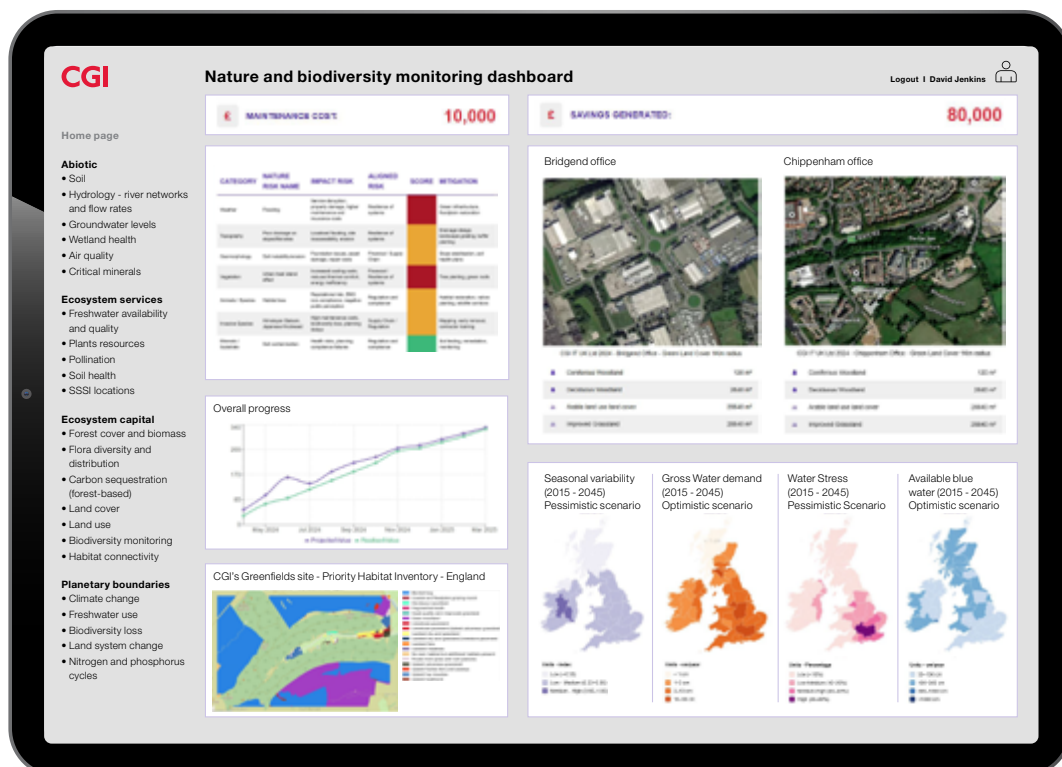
CGI

Nature and biodiversity monitoring dashboard

Logout I David Jenkins

Home page

Abiotic
• Soil
• Hydrology - river networks and flow rates
• Groundwater levels
• Wetland health
• Air quality
• Critical minerals

Ecosystem services
• Freshwater availability and quality
• Plants resources
• Pollination
• Soil health
• SSSI locations

Ecosystem capital
• Forest cover and biomass
• Flora diversity and distribution
• Carbon sequestration (forest-based)
• Land cover
• Land use
• Biodiversity monitoring
• Habitat connectivity

Planetary boundaries
• Climate change
• Freshwater use
• Biodiversity loss
• Land system change
• Nitrogen and phosphorus cycles

£ MAINTENANCE COST: 10,000

£ SAVINGS GENERATED: 80,000

| CATEGORY | NATURE RISK NAME | IMPACT RISK | ALIGNED RISK | SCORE | MITIGATION |
|---|---|---|---|---|---|
| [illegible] | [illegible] | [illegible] | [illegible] | | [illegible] |

Overall progress

Bridgend office

Chippenham office

CGI's Greenfields site - Priority Habitat Inventory - England

Seasonal variability (2015 - 2045) Pessimistic scenario

Gross Water demand (2015 - 2045) Optimistic scenario

Water Stress (2015 - 2045) Pessimistic Scenario

Available blue water (2015 - 2045) Optimistic scenario